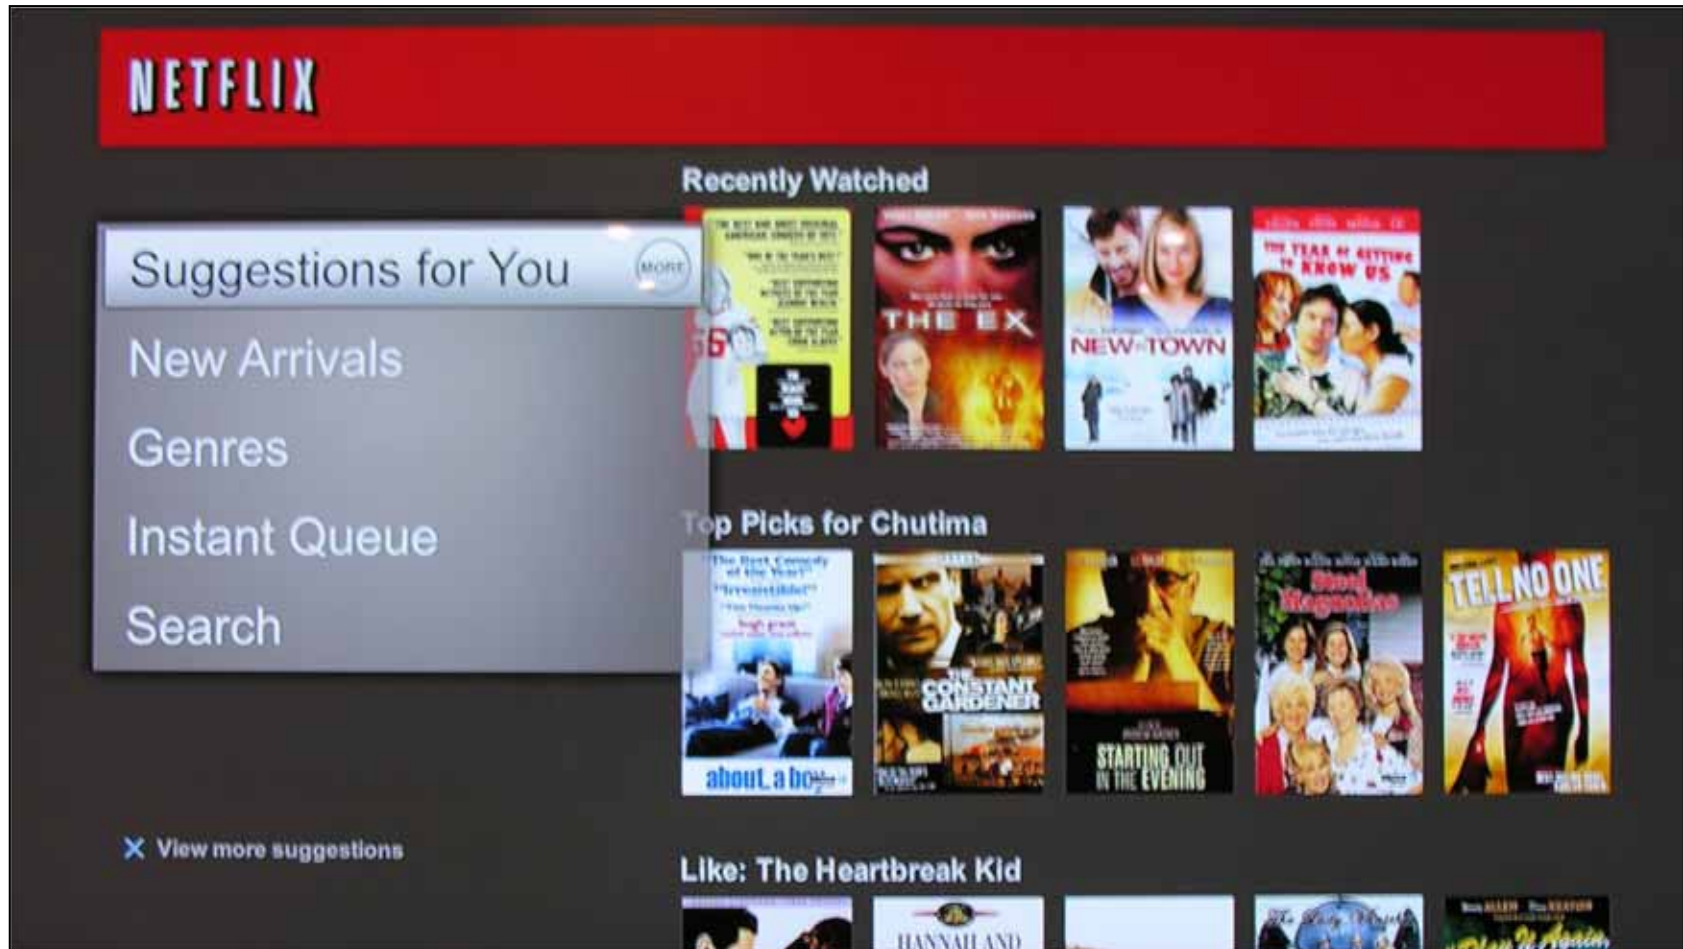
NETFLIX

Suggestions for You MORE
New Arrivals
Genres
Instant Queue
Search

X View more suggestions

Recently Watched

THE EX
NEW IN TOWN
THE YEAR OF GETTING TO KNOW US

Top Picks for Chutima

about a boy
THE CONSTANT GARDENER
STARTING OUT IN THE EVENING
Steel Magnolias
TELL NO ONE

Like: The Heartbreak Kid

HANNAH AND